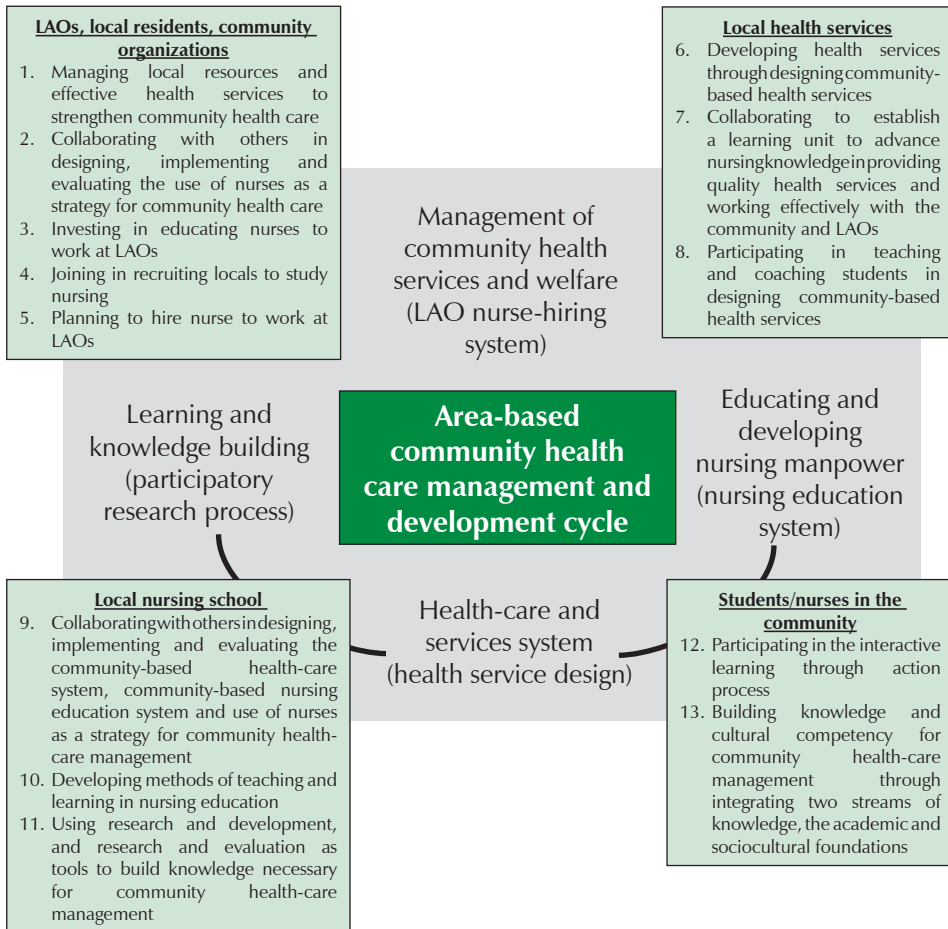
LAOs, local residents, community organizations
1. Managing local resources and effective health services to strengthen community health care
2. Collaborating with others in designing, implementing and evaluating the use of nurses as a strategy for community health care
3. Investing in educating nurses to work at LAOs
4. Joining in recruiting locals to study nursing
5. Planning to hire nurse to work at LAOs

Local health services
6. Developing health services through designing community-based health services
7. Collaborating to establish a learning unit to advance nursing knowledge in providing quality health services and working effectively with the community and LAOs
8. Participating in teaching and coaching students in designing community-based health services

Management of community health services and welfare (LAO nurse-hiring system)

Learning and knowledge building (participatory research process)

Area-based community health care management and development cycle

Educating and developing nursing manpower (nursing education system)

Health-care and services system (health service design)

Local nursing school
9. Collaborating with others in designing, implementing and evaluating the community-based health-care system, community-based nursing education system and use of nurses as a strategy for community health-care management
10. Developing methods of teaching and learning in nursing education
11. Using research and development, and research and evaluation as tools to build knowledge necessary for community health-care management

Students/nurses in the community
12. Participating in the interactive learning through action process
13. Building knowledge and cultural competency for community health-care management through integrating two streams of knowledge, the academic and sociocultural foundations